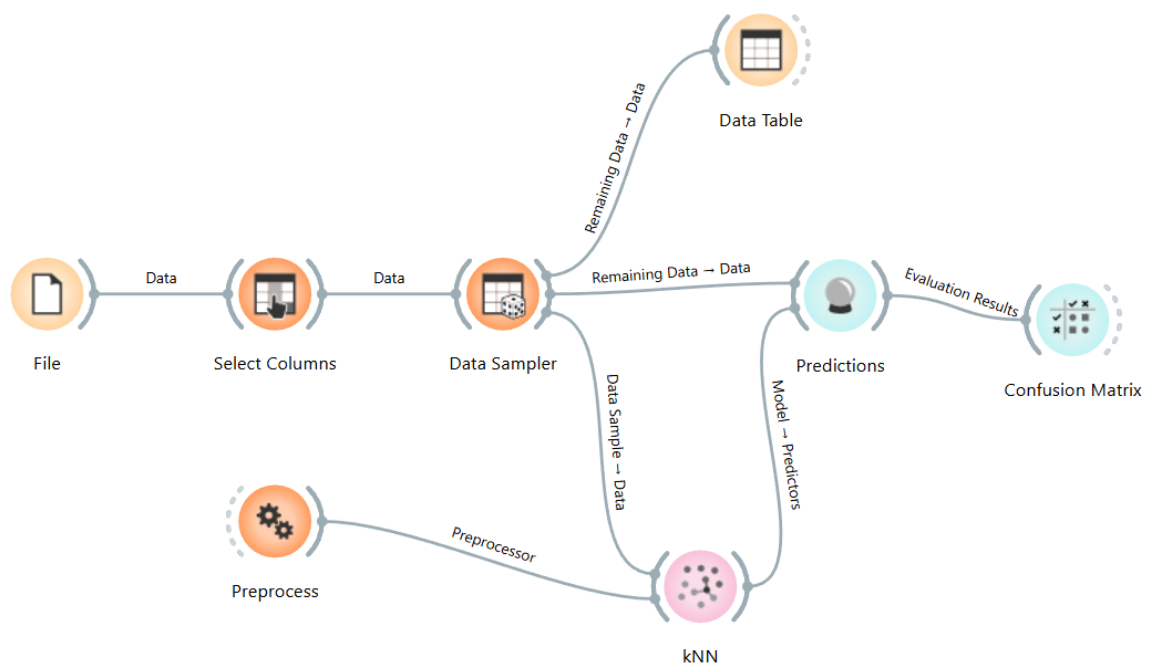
Data Table

Remaining Data → Data

Data

Data

Remaining Data → Data

Evaluation Results

File

Select Columns

Data Sampler

Predictions

Confusion Matrix

Data Sample → Data

Model → Predictors

Preprocessor

Preprocess

kNN